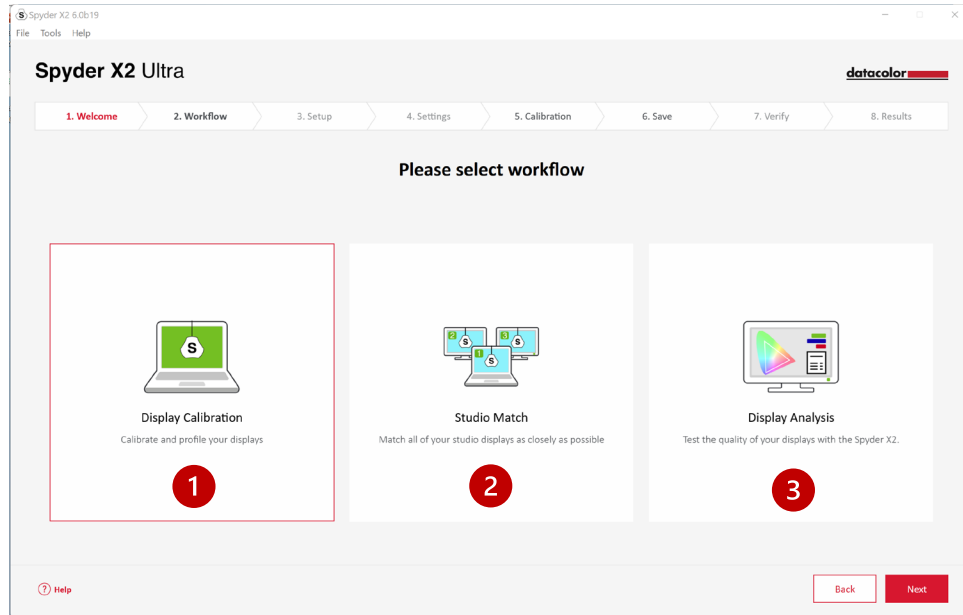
Spyder X2 6.0b19
File Tools Help

Spyder X2 Ultra

datacolor

1. Welcome
2. Workflow
3. Setup
4. Settings
5. Calibration
6. Save
7. Verify
8. Results

Please select workflow

S

Display Calibration

Calibrate and profile your displays

1

2 S 3 S 1 S

Studio Match

Match all of your studio displays as closely as possible

2

Display Analysis

Test the quality of your displays with the Spyder X2.

3

? Help

Back

Next